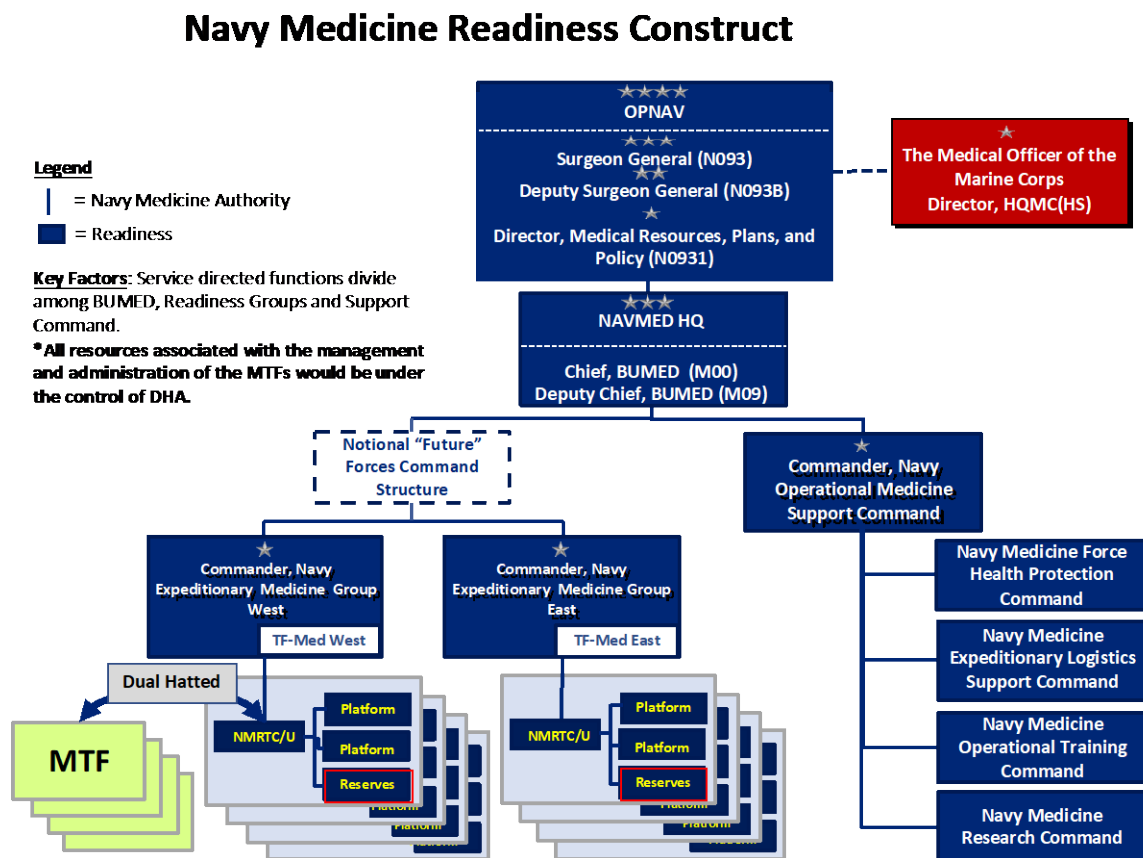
Navy Medicine Readiness Construct

Legend
= Navy Medicine Authority
= Readiness

Key Factors: Service directed functions divide among BUMED, Readiness Groups and Support Command.
* All resources associated with the management and administration of the MTFs would be under the control of DHA.

OPNAV

Surgeon General (N093)
Deputy Surgeon General (N093B)
Director, Medical Resources, Plans, and Policy (N0931)

The Medical Officer of the Marine Corps
Director, HQMC(HS)

NAVMED HQ

Chief, BUMED (M00)
Deputy Chief, BUMED (M09)

Notional "Future" Forces Command Structure

Commander, Navy Operational Medicine Support Command

Commander, Navy Expeditionary Medicine Group West

TF-Med West

Commander, Navy Expeditionary Medicine Group East

TF-Med East

Dual Hatted

MTF

NMRTC/U
Platform
Platform
Reserves
Platform
Platform

NMRTC/U
Platform
Platform
Reserves
Platform
Platform

Navy Medicine Force Health Protection Command

Navy Medicine Expeditionary Logistics Support Command

Navy Medicine Operational Training Command

Navy Medicine Research Command